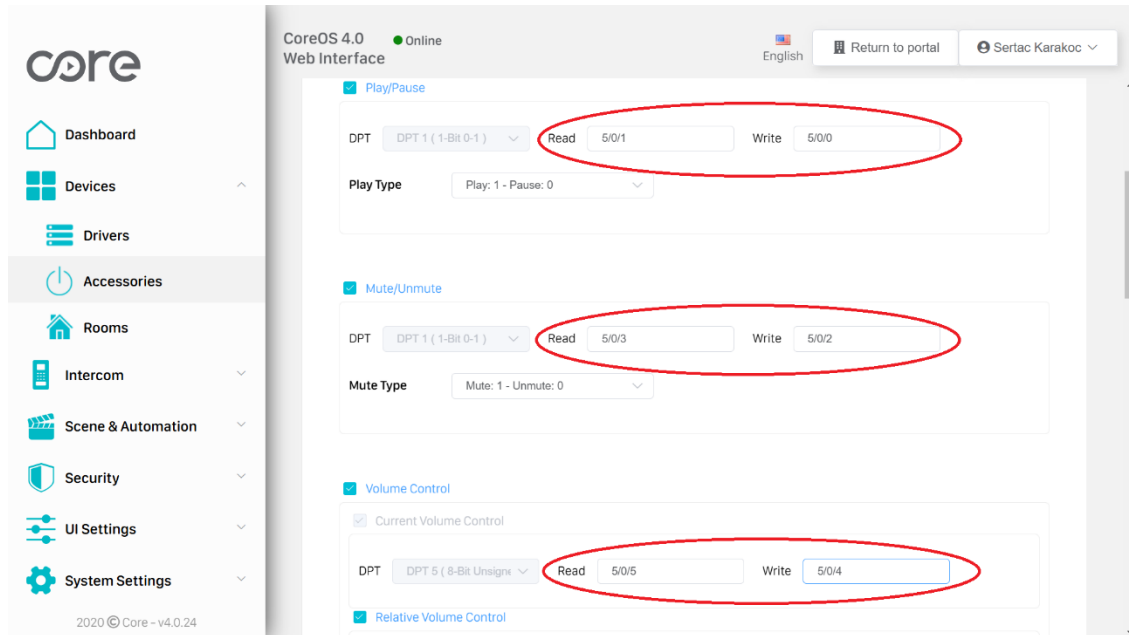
core

Dashboard

Devices

Drivers

Accessories

Rooms

Intercom

Scene & Automation

Security

UI Settings

System Settings

2020 © Core - v4.0.24

CoreOS 4.0 Web Interface
Online

English

Return to portal

Sertac Karakoc

Play/Pause

DPT DPT 1 ( 1-Bit 0-1 ) Read 5/0/1 Write 5/0/0

Play Type Play: 1 - Pause: 0

Mute/Unmute

DPT DPT 1 ( 1-Bit 0-1 ) Read 5/0/3 Write 5/0/2

Mute Type Mute: 1 - Unmute: 0

Volume Control

Current Volume Control

DPT DPT 5 ( 8-Bit Unsigne Read 5/0/5 Write 5/0/4

Relative Volume Control